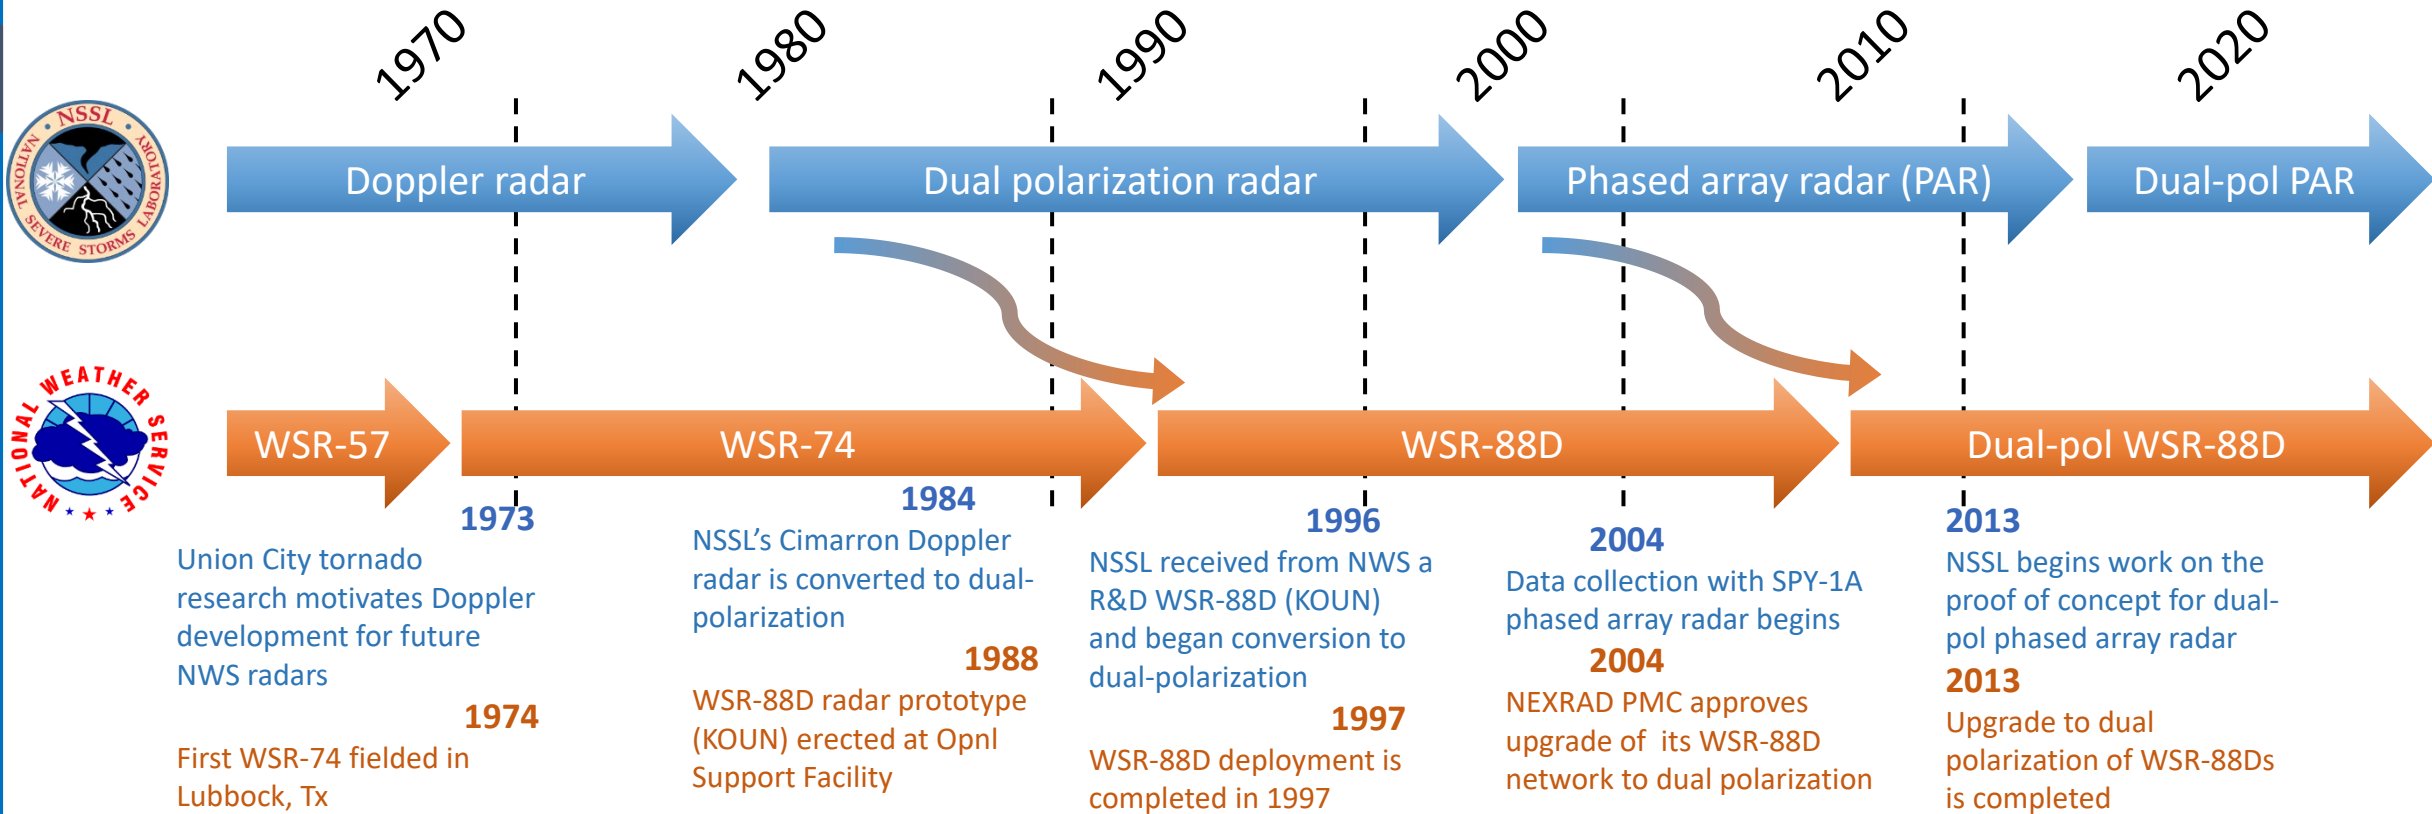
1970 1980 1990 2000 2010 2020

NSSL NATIONAL SEVERE STORMS LABORATORY

Doppler radar

Dual polarization radar

Phased array radar (PAR)

Dual-pol PAR

NATIONAL WEATHER SERVICE

WSR-57

WSR-74

WSR-88D

Dual-pol WSR-88D

1973
Union City tornado research motivates Doppler development for future NWS radars

1974
First WSR-74 fielded in Lubbock, Tx

1984
NSSL's Cimarron Doppler radar is converted to dual-polarization

1988
WSR-88D radar prototype (KOUN) erected at Opnl Support Facility

1996
NSSL received from NWS a R&D WSR-88D (KOUN) and began conversion to dual-polarization

1997
WSR-88D deployment is completed in 1997

2004
Data collection with SPY-1A phased array radar begins

2004
NEXRAD PMC approves upgrade of its WSR-88D network to dual polarization

2013
NSSL begins work on the proof of concept for dual-pol phased array radar

2013
Upgrade to dual polarization of WSR-88Ds is completed